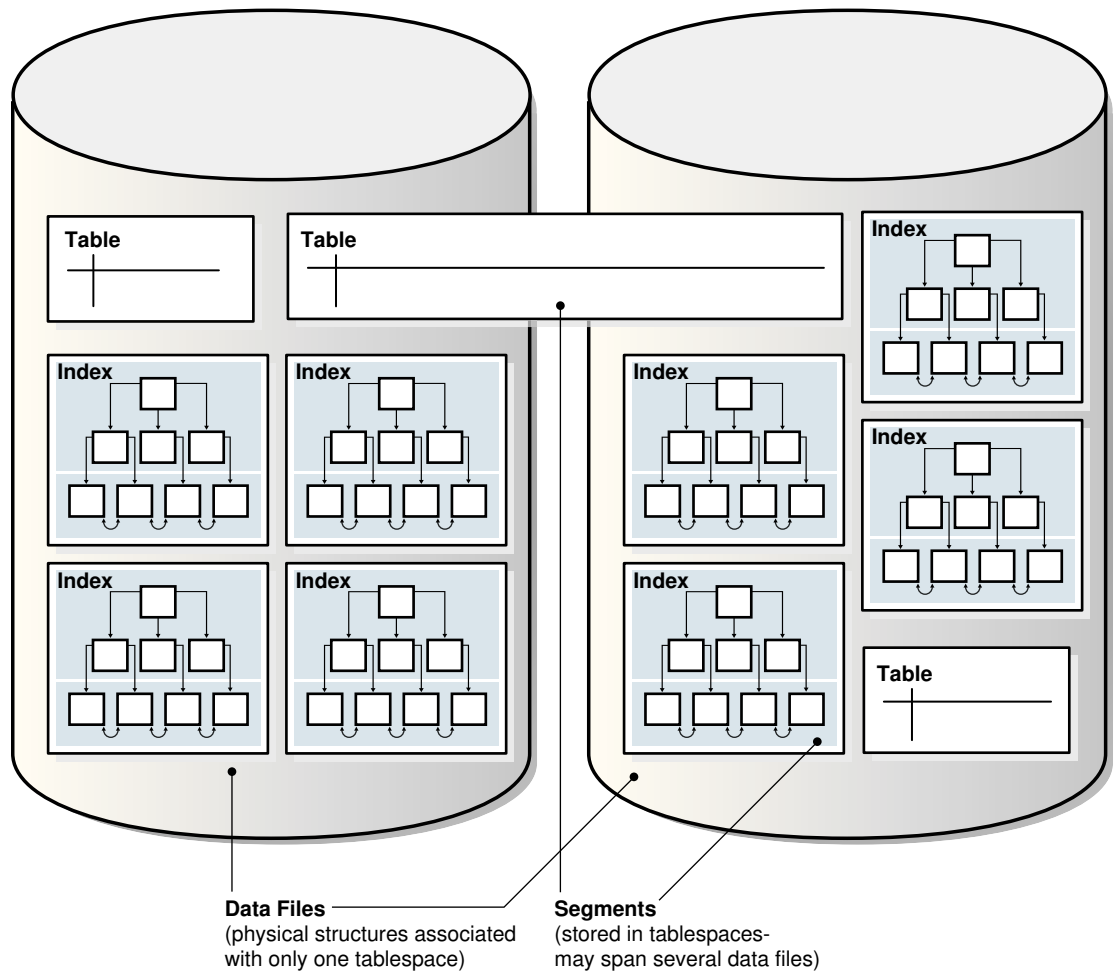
Table

Table

Index

Index

Index

Index

Index

Index

Index

Index

Index

Table

Data Files
(physical structures associated with only one tablespace)

Segments
(stored in tablespaces- may span several data files)